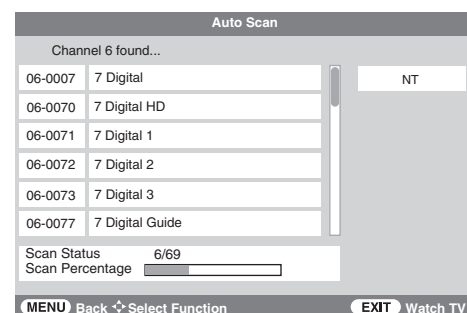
Auto Scan

Channel 6 found...

| 06-0007 | 7 Digital |
|---|---|
| 06-0070 | 7 Digital HD |
| 06-0071 | 7 Digital 1 |
| 06-0072 | 7 Digital 2 |
| 06-0073 | 7 Digital 3 |
| 06-0077 | 7 Digital Guide |

NT

Scan Status 6/69
Scan Percentage

MENU Back Select Function

EXIT Watch TV